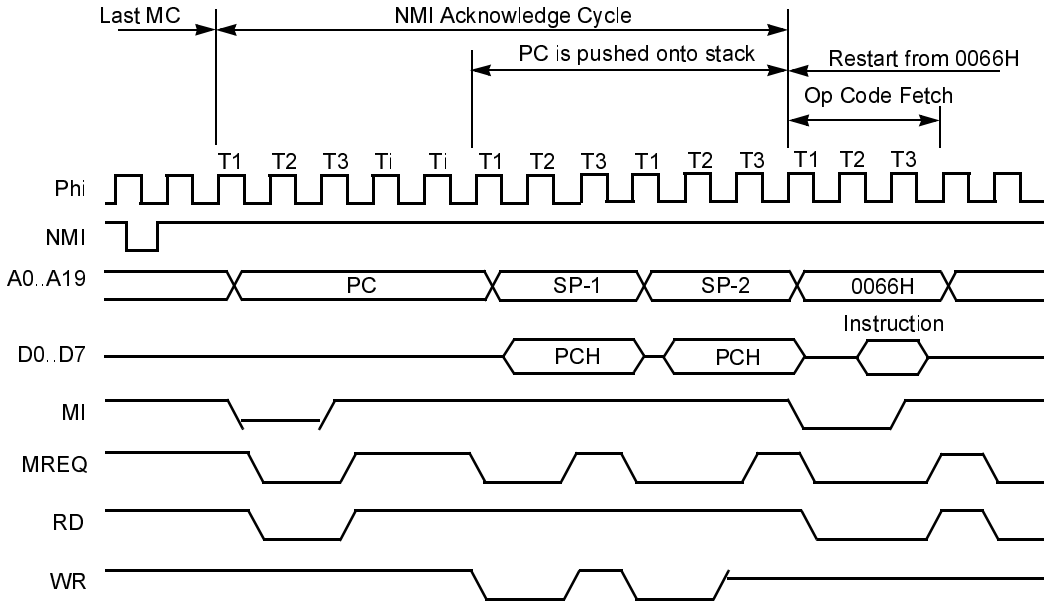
Last MC

NMI Acknowledge Cycle

PC is pushed onto stack

Restart from 0066H

Op Code Fetch

T1 T2 T3 Ti Ti T1 T2 T3 T1 T2 T3 T1 T2 T3

Phi

NMI

A0..A19

PC

SP-1

SP-2

0066H

Instruction

D0..D7

PCH

PCH

MI

MREQ

RD

WR